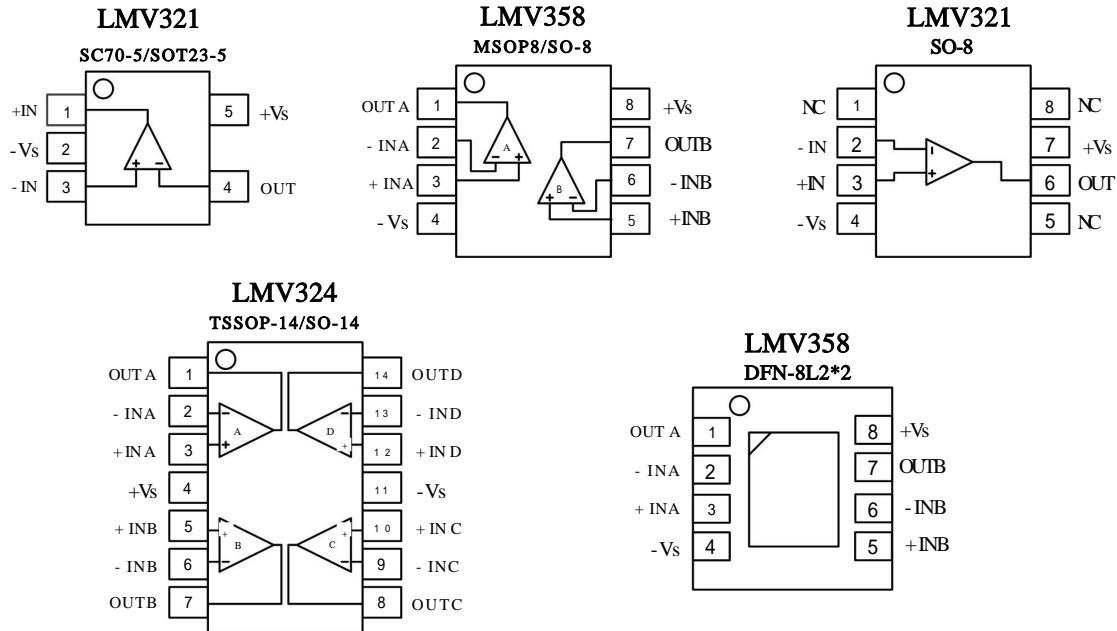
LMV321
SC70-5/SOT23-5

+IN 1
-Vs 2
-IN 3
5 +Vs
4 OUT
+ -

LMV358
MSOP8/SO-8

OUT A 1
- INA 2
+ INA 3
-Vs 4
8 +Vs
7 OUTB
6 -INB
5 +INB
A
B
- +
+ -

LMV321
SO-8

NC 1
- IN 2
+IN 3
-Vs 4
8 NC
7 +Vs
6 OUT
5 NC
-
+

LMV324
TSSOP-14/SO-14

OUT A 1
- INA 2
+ INA 3
+Vs 4
+ INB 5
- INB 6
OUTB 7
14 OUTD
13 - IND
12 + IN D
11 -Vs
10 + IN C
9 - INC
8 OUTC
A
B
C
D

LMV358
DFN-8L2*2

OUT A 1
- INA 2
+ INA 3
-Vs 4
8 +Vs
7 OUTB
6 -INB
5 +INB